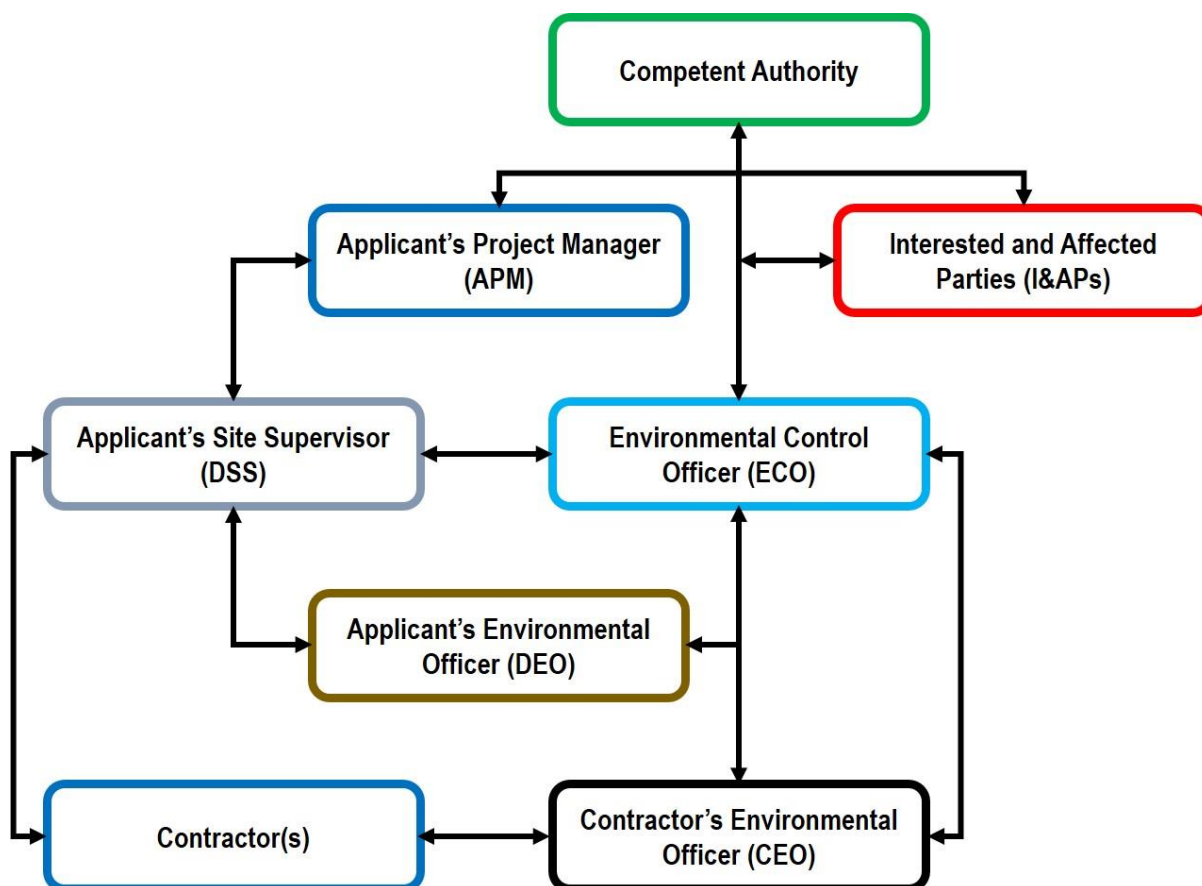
Competent Authority

Applicant's Project Manager (APM)

Interested and Affected Parties (I&APs)

Applicant's Site Supervisor (DSS)

Environmental Control Officer (ECO)

Applicant's Environmental Officer (DEO)

Contractor(s)

Contractor's Environmental Officer (CEO)